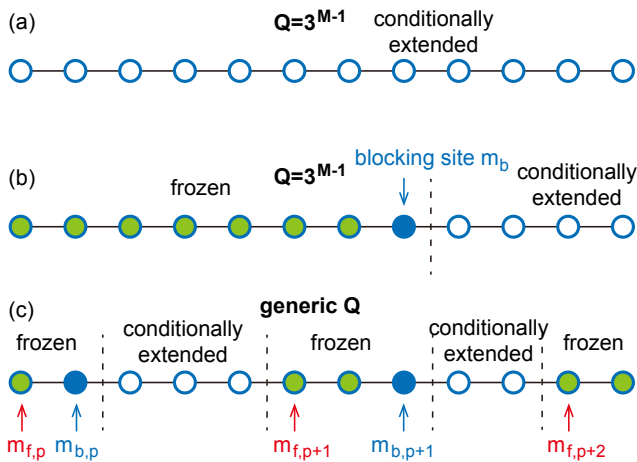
(a)

$Q=3^{M-1}$

conditionally extended

(b)

frozen

$Q=3^{M-1}$

blocking site $m_b$

conditionally extended

(c)

generic Q

frozen

conditionally extended

frozen

conditionally extended

frozen

$m_{f,p}$ $m_{b,p}$ $m_{f,p+1}$ $m_{b,p+1}$ $m_{f,p+2}$